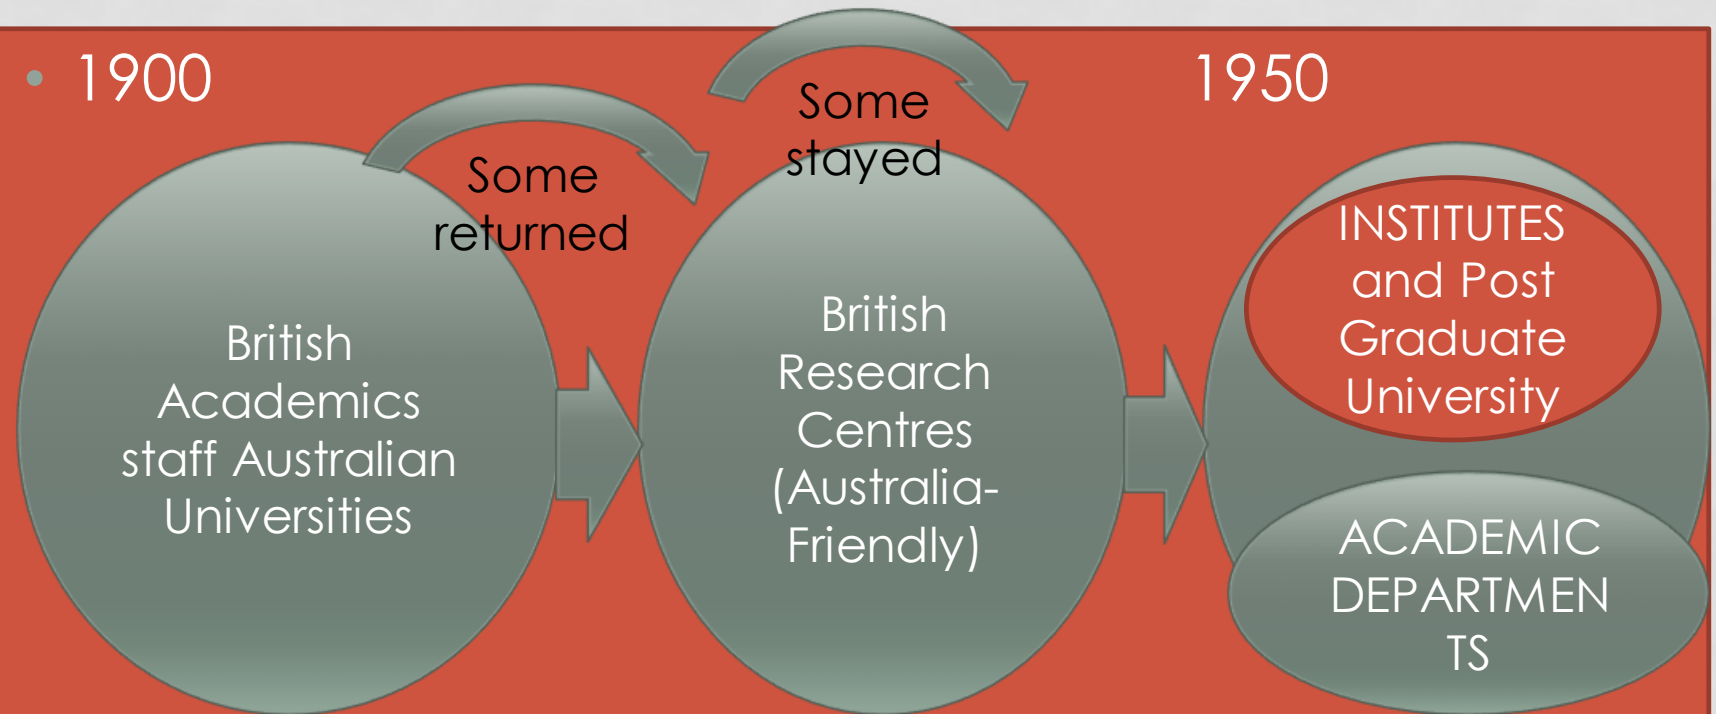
• 1900

1950

Some returned

Some stayed

British Academics staff Australian Universities

British Research Centres (Australia-Friendly)

INSTITUTES and Post Graduate University

ACADEMIC DEPARTMEN TS